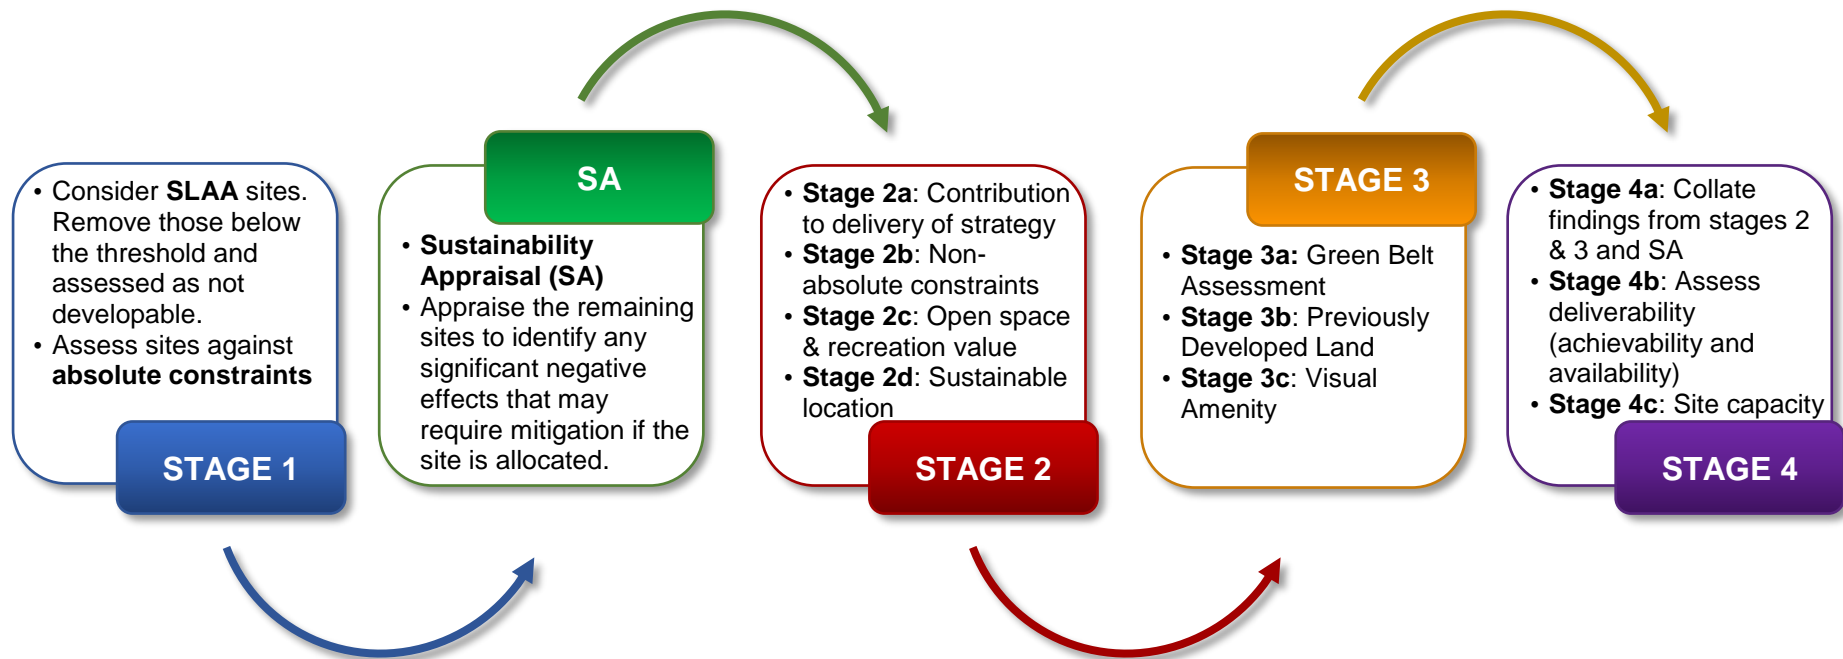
• Consider SLAA sites. Remove those below the threshold and assessed as not developable.
• Assess sites against absolute constraints

STAGE 1

SA

• Sustainability Appraisal (SA)
• Appraise the remaining sites to identify any significant negative effects that may require mitigation if the site is allocated.

• Stage 2a: Contribution to delivery of strategy
• Stage 2b: Non-absolute constraints
• Stage 2c: Open space & recreation value
• Stage 2d: Sustainable location

STAGE 2

STAGE 3

• Stage 3a: Green Belt Assessment
• Stage 3b: Previously Developed Land
• Stage 3c: Visual Amenity

• Stage 4a: Collate findings from stages 2 & 3 and SA
• Stage 4b: Assess deliverability (achievability and availability)
• Stage 4c: Site capacity

STAGE 4